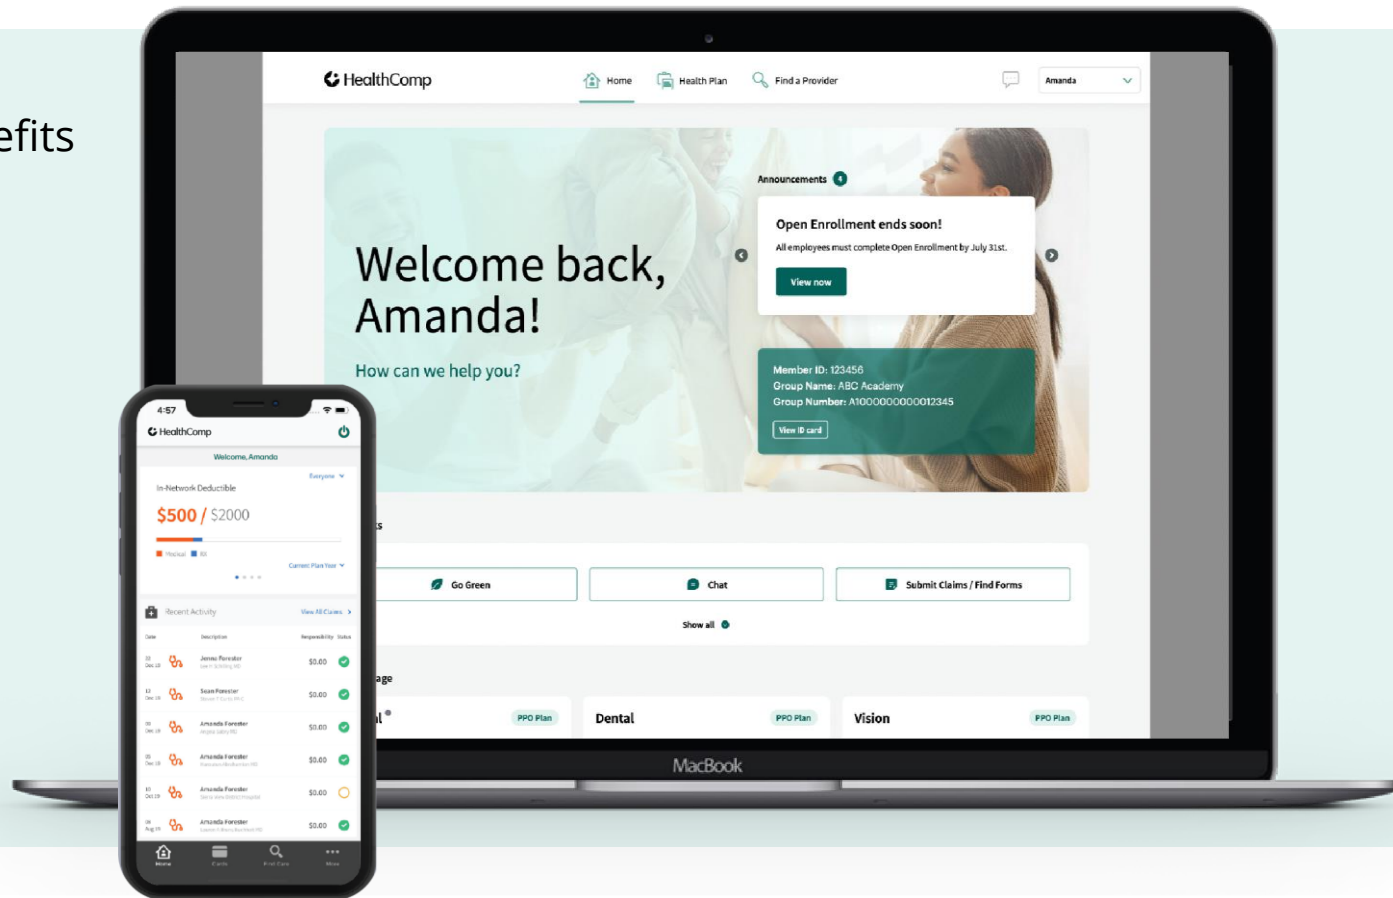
efits

HealthComp
Home
Health Plan
Find a Provider
Amanda

Welcome back, Amanda!

How can we help you?

Announcements

Open Enrollment ends soon!
All employees must complete Open Enrollment by July 31st.
View now

Member ID: 123456
Group Name: ABC Academy
Group Number: A1000000000012345
View ID card

s

Go Green
Chat
Submit Claims / Find Forms
Show all

age

l
PPO Plan
Dental
PPO Plan
Vision
PPO Plan

MacBook

4:57
HealthComp
Welcome, Amanda
Everyone
In-Network Deductible
$500 / $2000
Medical
Rx
Current Plan Year
Recent Activity
View All Claims
Date
Description
Responsibility
Status
Jenna Forester
$0.00
Sean Forester
$0.00
Amanda Forester
$0.00
Amanda Forester
$0.00
Amanda Forester
$0.00
Amanda Forester
$0.00
Home
Cards
Find Care
More